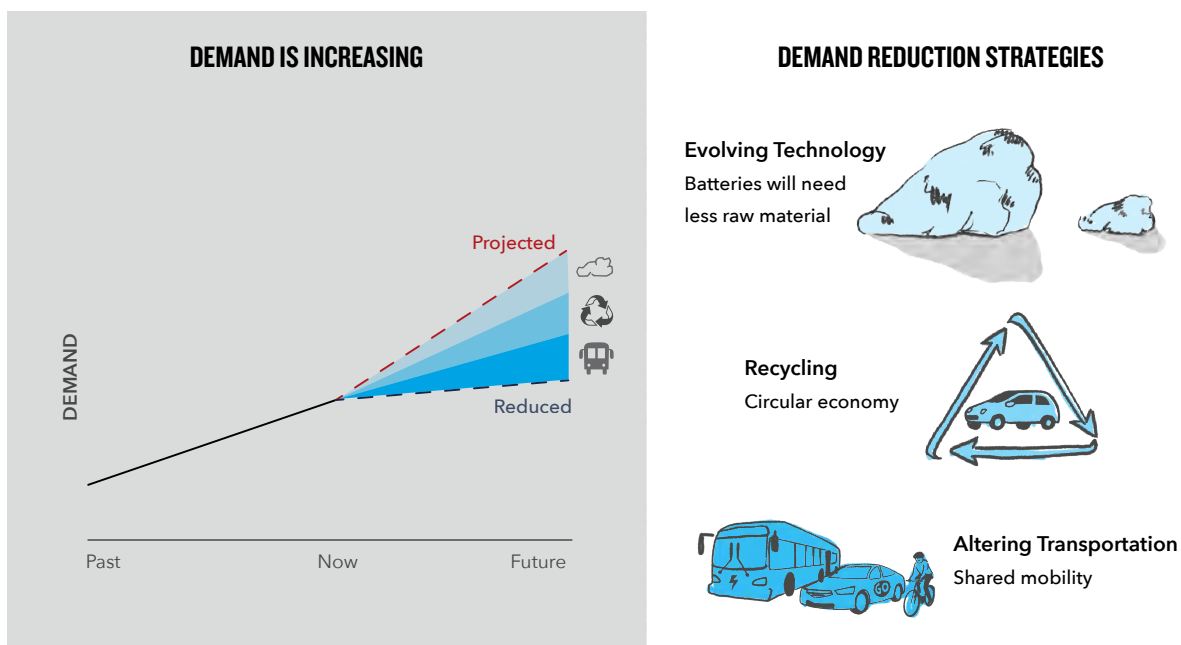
DEMAND IS INCREASING

Projected

DEMAND

Reduced

Past

Now

Future

DEMAND REDUCTION STRATEGIES

Evolving Technology
Batteries will need less raw material

Recycling
Circular economy

Altering Transportation
Shared mobility